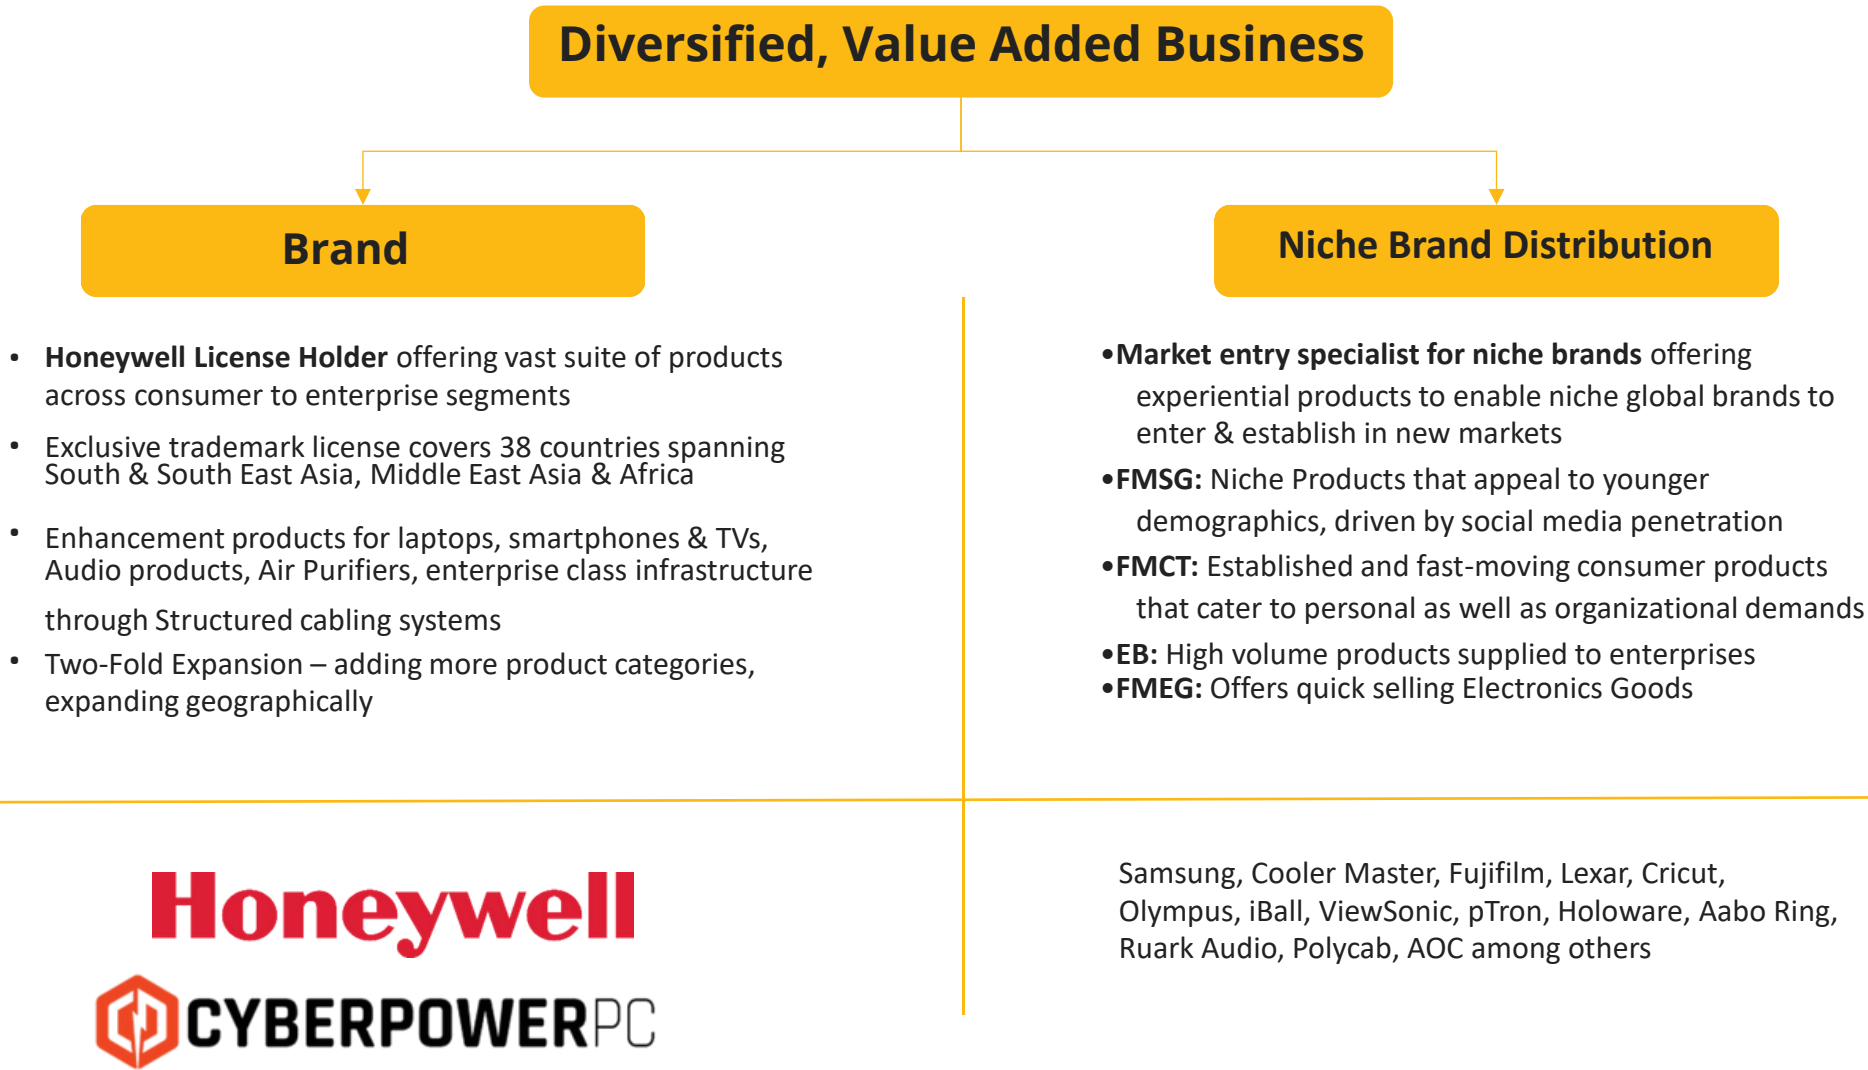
Diversified, Value Added Business

Brand

- **Honeywell License Holder** offering vast suite of products across consumer to enterprise segments
- Exclusive trademark license covers 38 countries spanning South & South East Asia, Middle East Asia & Africa
- Enhancement products for laptops, smartphones & TVs, Audio products, Air Purifiers, enterprise class infrastructure through Structured cabling systems
- Two-Fold Expansion – adding more product categories, expanding geographically

Niche Brand Distribution

- **Market entry specialist for niche brands** offering experiential products to enable niche global brands to enter & establish in new markets
- **FMSG:** Niche Products that appeal to younger demographics, driven by social media penetration
- **FMCT:** Established and fast-moving consumer products that cater to personal as well as organizational demands
- **EB:** High volume products supplied to enterprises
- **FMEG:** Offers quick selling Electronics Goods

Honeywell

CYBERPOWERPC

Samsung, Cooler Master, Fujifilm, Lexar, Cricut, Olympus, iBall, ViewSonic, pTron, Holoware, Aabo Ring, Ruark Audio, Polycab, AOC among others